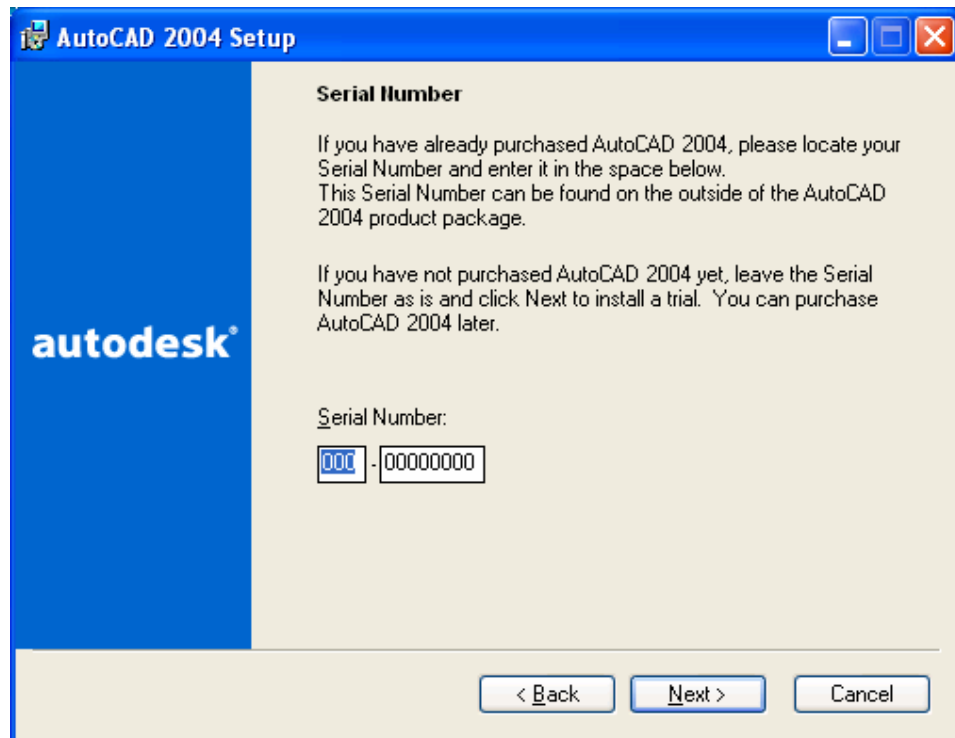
AutoCAD 2004 Setup

autodesk®

Serial Number

If you have already purchased AutoCAD 2004, please locate your Serial Number and enter it in the space below.
This Serial Number can be found on the outside of the AutoCAD 2004 product package.

If you have not purchased AutoCAD 2004 yet, leave the Serial Number as is and click Next to install a trial. You can purchase AutoCAD 2004 later.

Serial Number:

000 - 00000000

< Back Next > Cancel